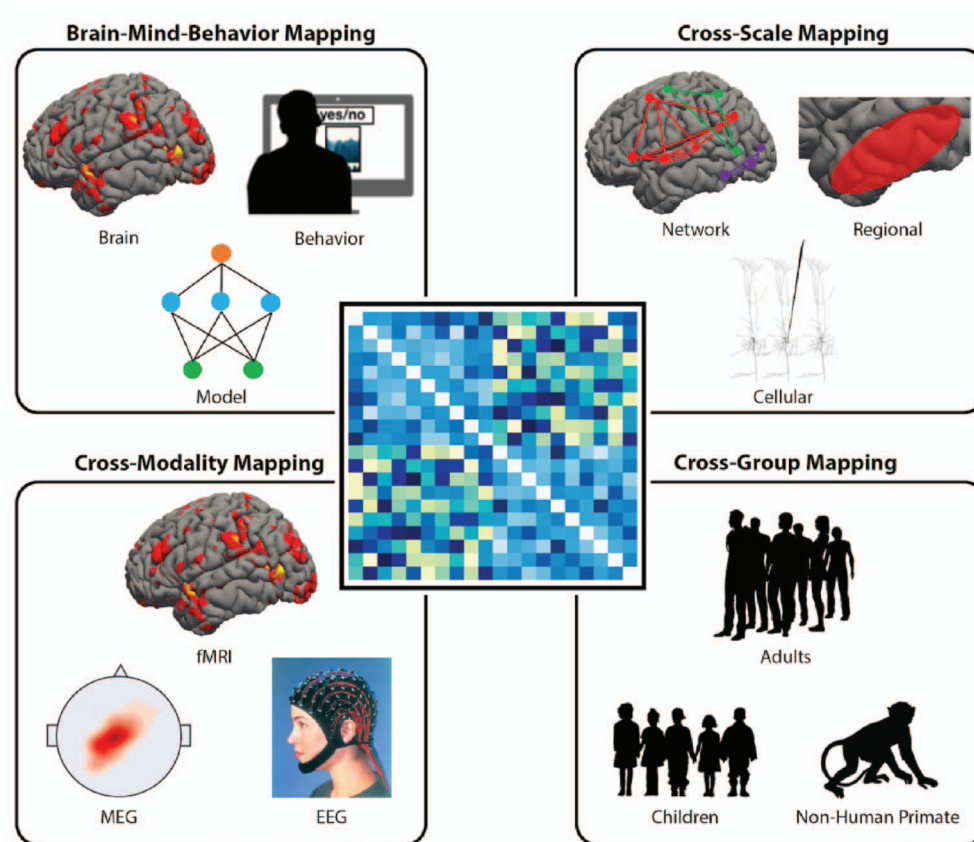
Brain-Mind-Behavior Mapping

yes/no

Brain

Behavior

Model

Cross-Scale Mapping

Network

Regional

Cellular

Cross-Modality Mapping

fMRI

MEG

EEG

Cross-Group Mapping

Adults

Children

Non-Human Primate